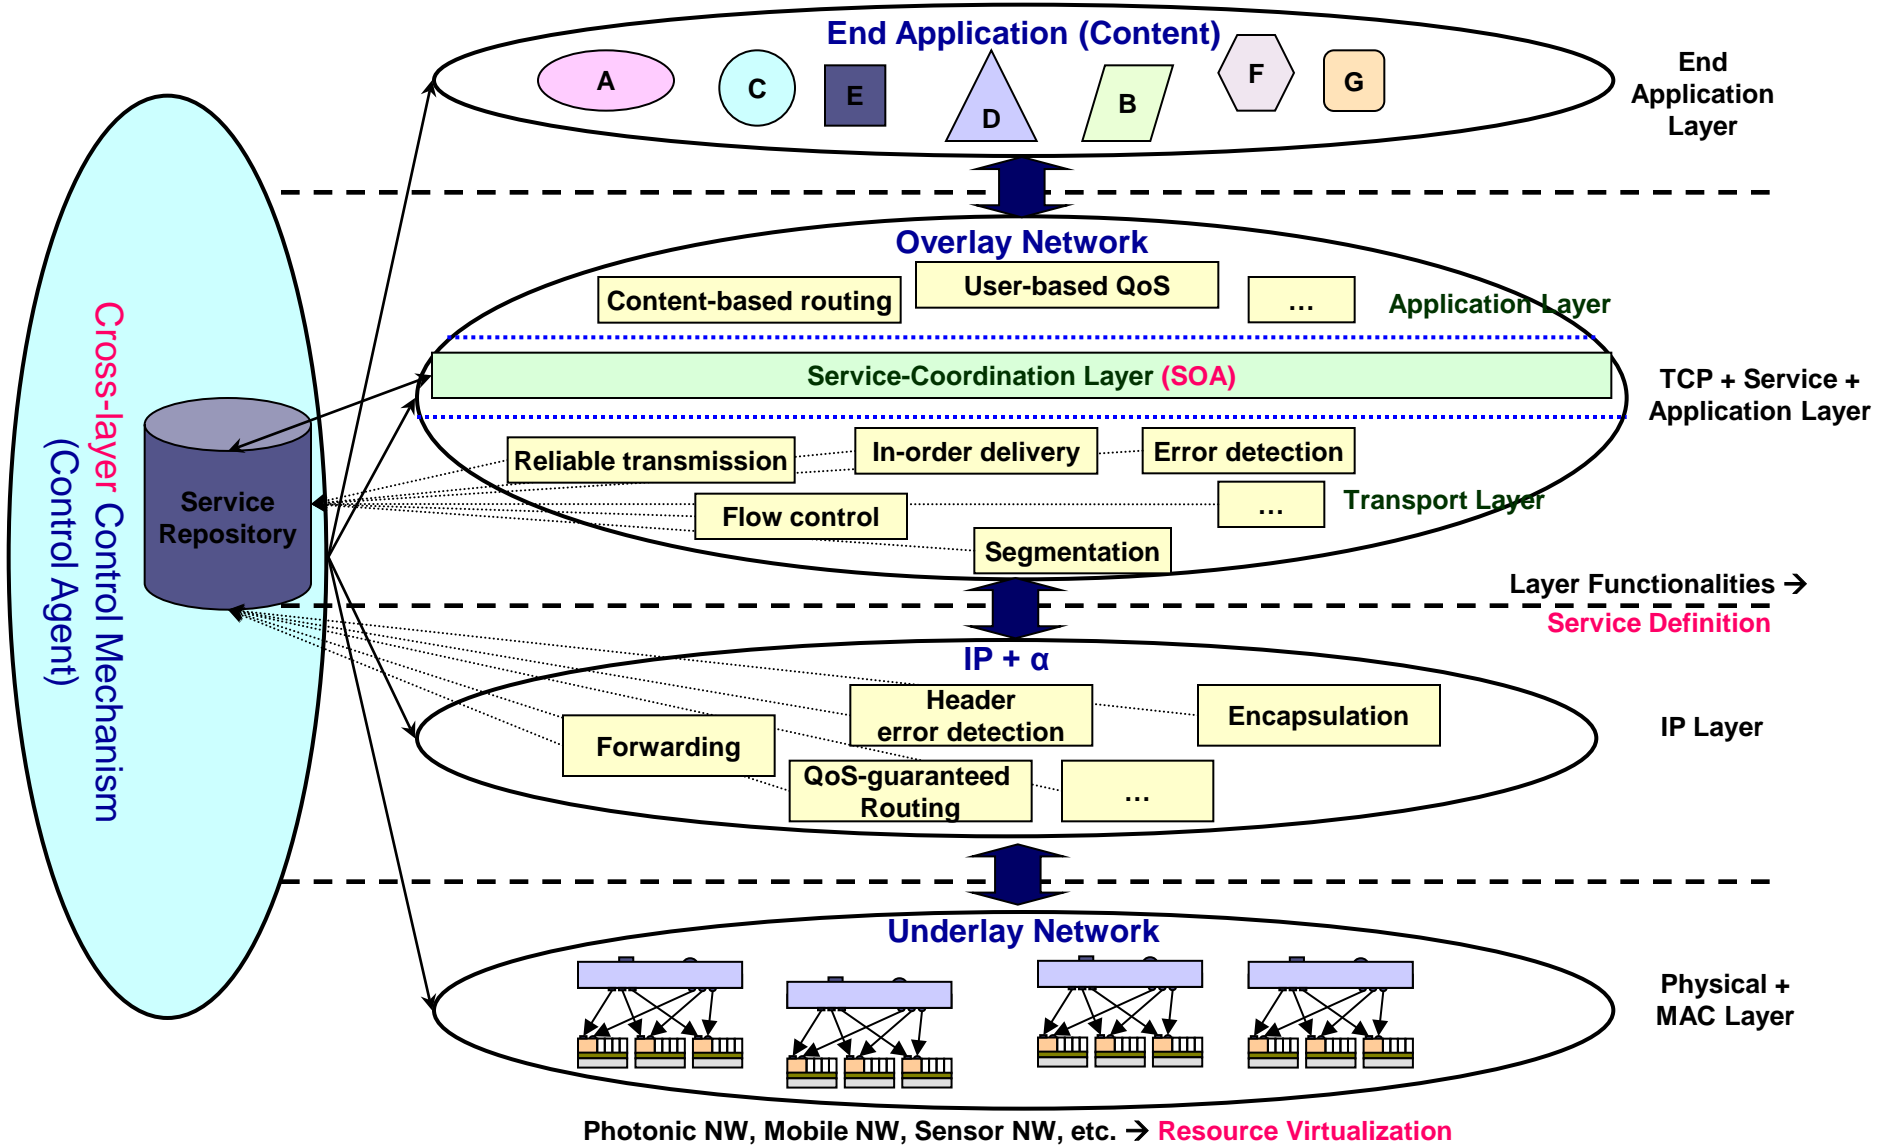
Cross-layer Control Mechanism
(Control Agent)

Service Repository

End Application (Content)

A C E D B F G

End Application Layer

Overlay Network

Content-based routing

User-based QoS

…

Application Layer

Service-Coordination Layer (SOA)

TCP + Service + Application Layer

Reliable transmission

In-order delivery

Error detection

Flow control

…

Transport Layer

Segmentation

Layer Functionalities → Service Definition

IP + α

Header error detection

Encapsulation

Forwarding

QoS-guaranteed Routing

…

IP Layer

Underlay Network

Physical + MAC Layer

Photonic NW, Mobile NW, Sensor NW, etc. → Resource Virtualization